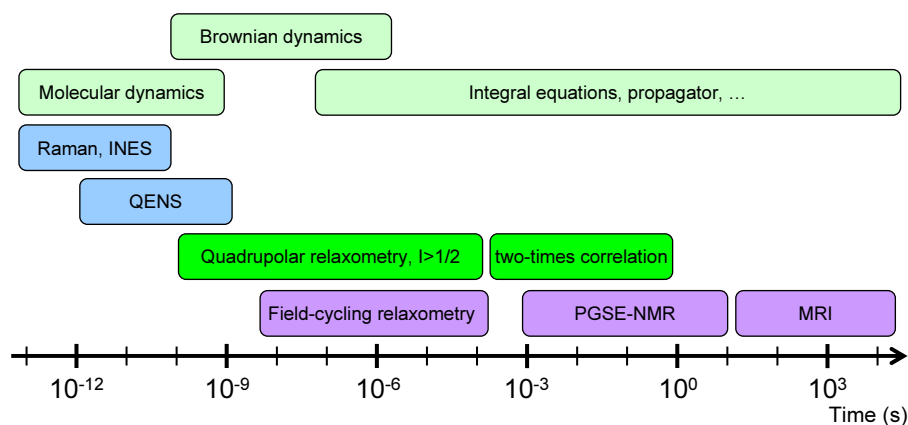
Brownian dynamics

Molecular dynamics

Integral equations, propagator, …

Raman, INES

QENS

Quadrupolar relaxometry, I>1/2

two-times correlation

Field-cycling relaxometry

PGSE-NMR

MRI

$10^{-12}$ $10^{-9}$ $10^{-6}$ $10^{-3}$ $10^{0}$ $10^{3}$

Time (s)